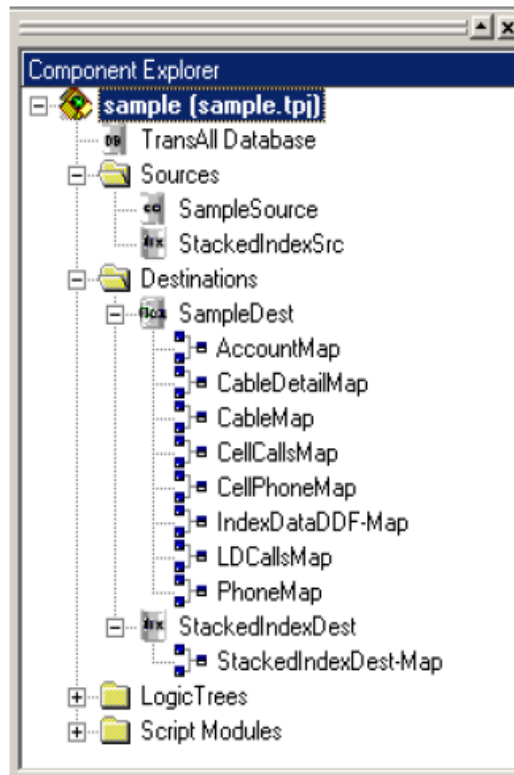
Component Explorer

sample (sample.tpj)

DB TransAll Database

Sources

co SampleSource

idx StackedIndexSrc

Destinations

flex SampleDest

AccountMap

CableDetailMap

CableMap

CellCallsMap

CellPhoneMap

IndexDataDDF-Map

LDCallsMap

PhoneMap

idx StackedIndexDest

StackedIndexDest-Map

LogicTrees

Script Modules